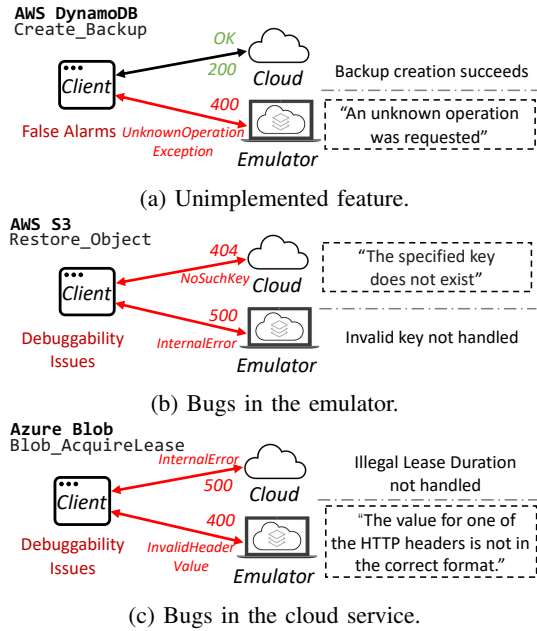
AWS DynamoDB
Create_Backup

OK
200
Client
Cloud
Backup creation succeeds

400
False Alarms
UnknownOperation Exception
Emulator
"An unknown operation was requested"

(a) Unimplemented feature.

AWS S3
Restore_Object

404
NoSuchKey
Client
Cloud
"The specified key does not exist"

500
Debuggability Issues
InternalError
Emulator
Invalid key not handled

(b) Bugs in the emulator.

Azure Blob
Blob_AcquireLease

InternalError
500
Client
Cloud
Illegal Lease Duration not handled

400
Debuggability Issues
InvalidHeader Value
Emulator
"The value for one of the HTTP headers is not in the correct format."

(c) Bugs in the cloud service.